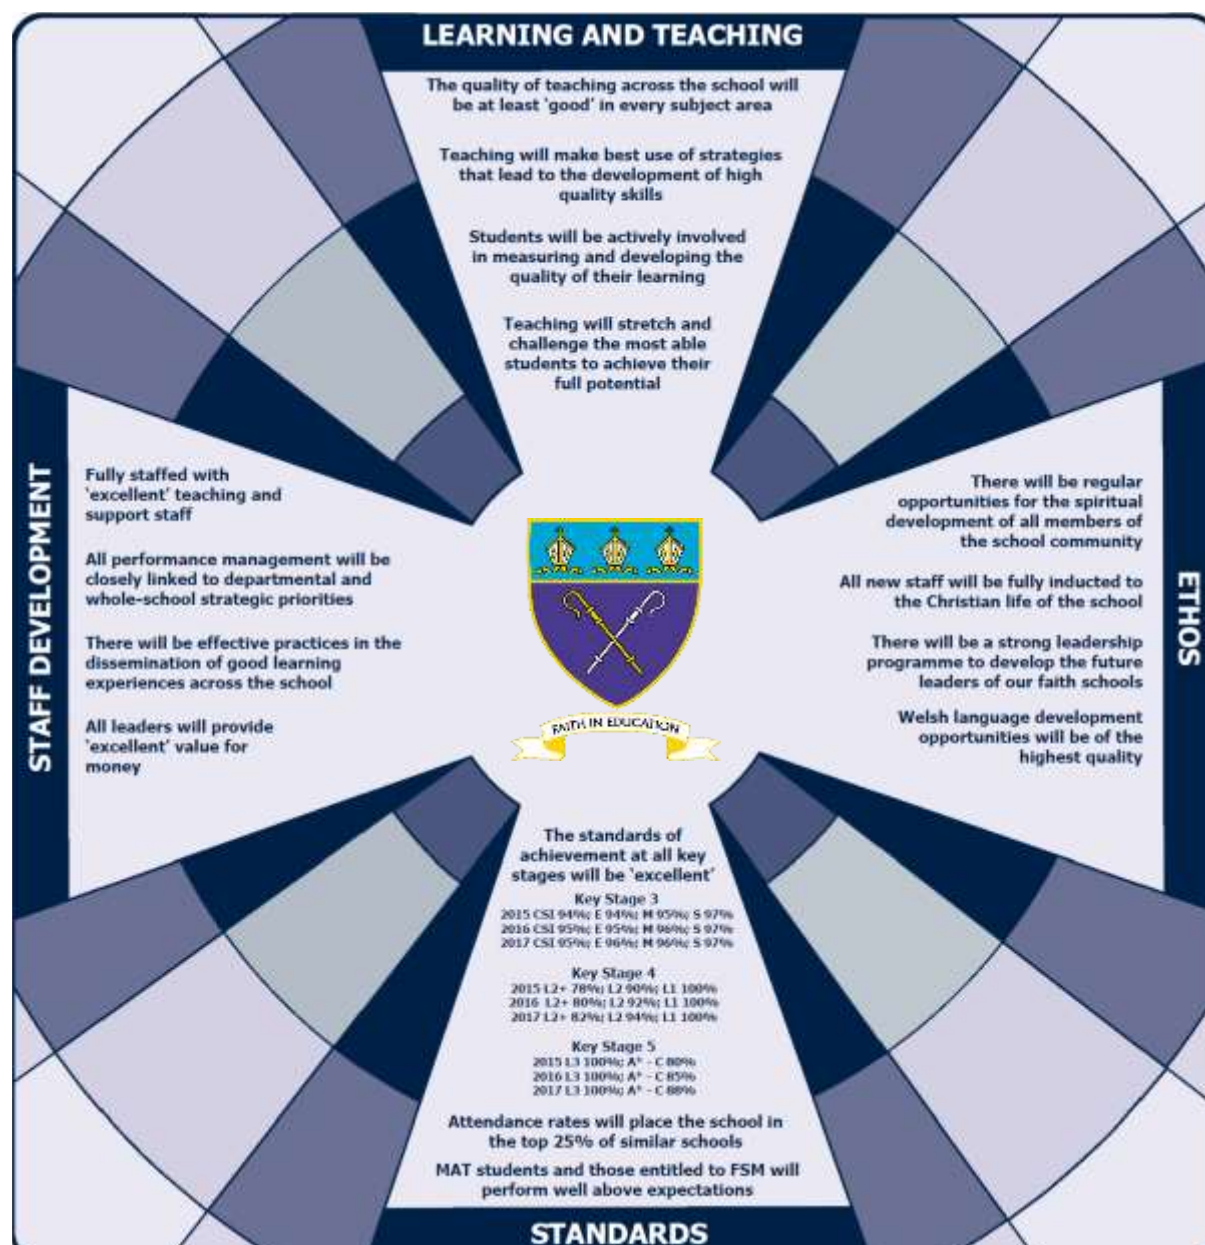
LEARNING AND TEACHING

The quality of teaching across the school will be at least 'good' in every subject area

Teaching will make best use of strategies that lead to the development of high quality skills

Students will be actively involved in measuring and developing the quality of their learning

Teaching will stretch and challenge the most able students to achieve their full potential

STAFF DEVELOPMENT

Fully staffed with 'excellent' teaching and support staff

All performance management will be closely linked to departmental and whole-school strategic priorities

There will be effective practices in the dissemination of good learning experiences across the school

All leaders will provide 'excellent' value for money

ETHOS

There will be regular opportunities for the spiritual development of all members of the school community

All new staff will be fully inducted to the Christian life of the school

There will be a strong leadership programme to develop the future leaders of our faith schools

Welsh language development opportunities will be of the highest quality

FAITH IN EDUCATION

The standards of achievement at all key stages will be 'excellent'

Key Stage 3
2015 CSI 94%; E 94%; M 95%; S 97%
2016 CSI 95%; E 95%; M 96%; S 97%
2017 CSI 95%; E 96%; M 96%; S 97%

Key Stage 4
2015 L2+ 78%; L2 90%; L1 100%
2016 L2+ 80%; L2 92%; L1 100%
2017 L2+ 82%; L2 94%; L1 100%

Key Stage 5
2015 L3 100%; A* - C 80%
2016 L3 100%; A* - C 85%
2017 L3 100%; A* - C 88%

Attendance rates will place the school in the top 25% of similar schools

MAT students and those entitled to FSM will perform well above expectations

STANDARDS